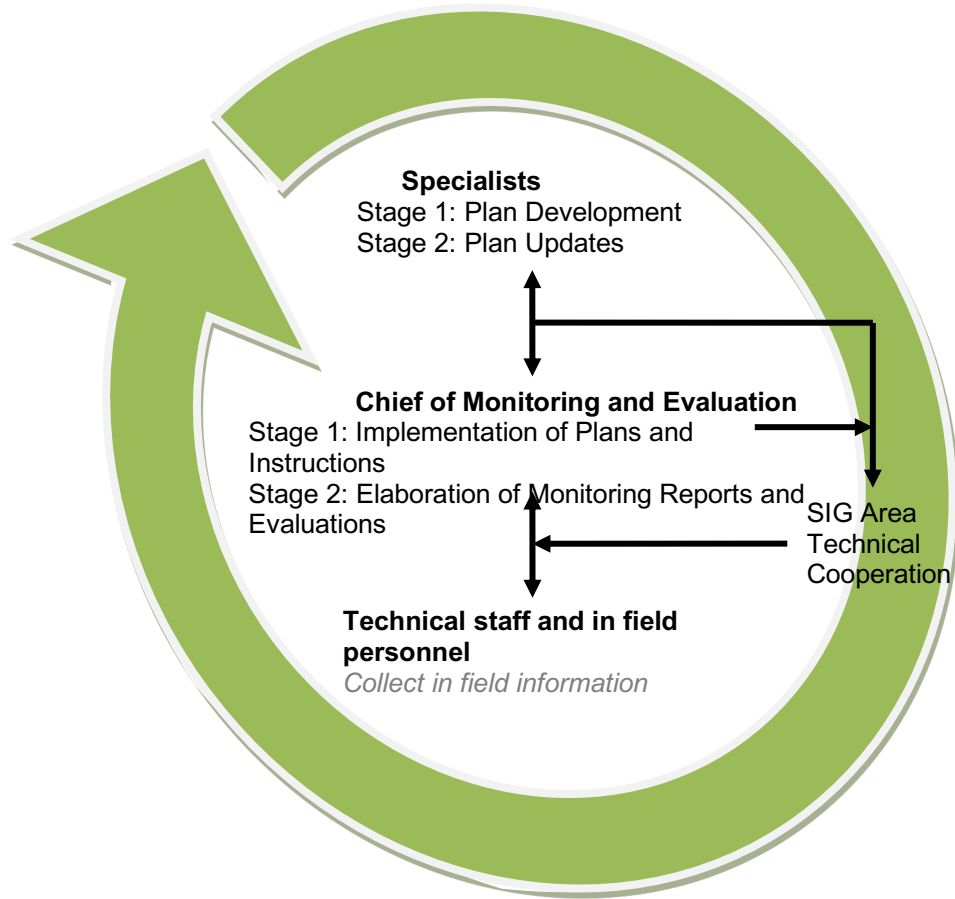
Specialists
Stage 1: Plan Development
Stage 2: Plan Updates

Chief of Monitoring and Evaluation
Stage 1: Implementation of Plans and Instructions
Stage 2: Elaboration of Monitoring Reports and Evaluations

SIG Area Technical Cooperation

Technical staff and in field personnel
Collect in field information